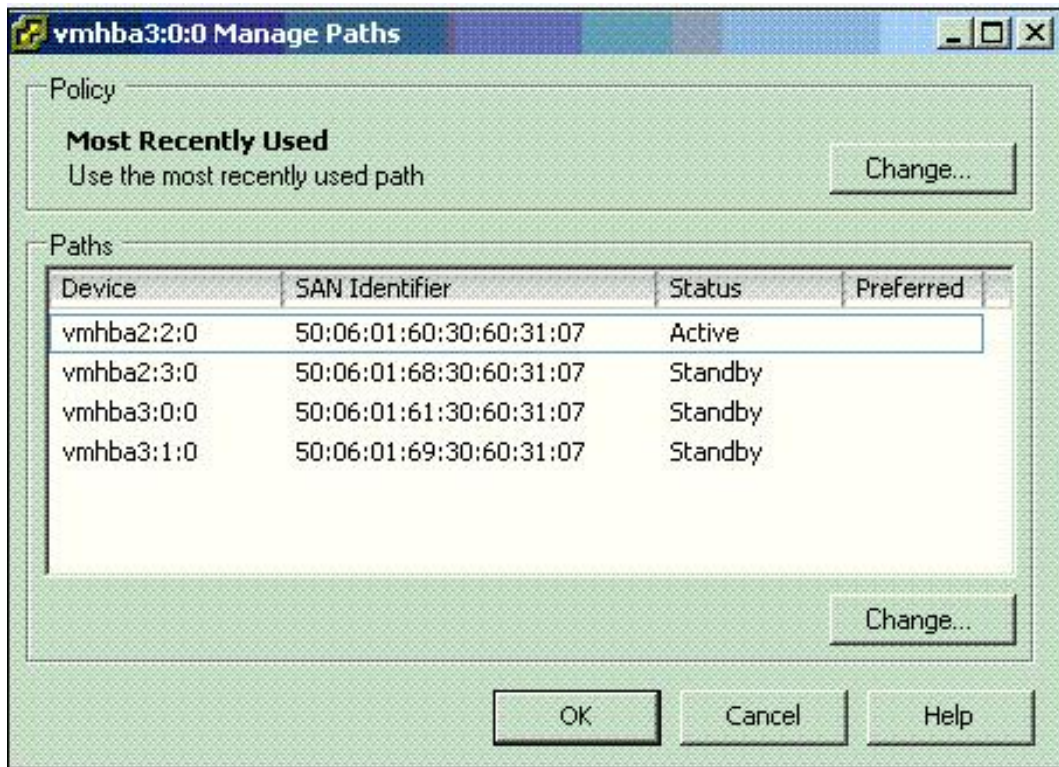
vmhba3:0:0 Manage Paths

Policy

**Most Recently Used**
Use the most recently used path

Change...

Paths

| Device | SAN Identifier | Status | Preferred |
|---|---|---|---|
| vmhba2:2:0 | 50:06:01:60:30:60:31:07 | Active | |
| vmhba2:3:0 | 50:06:01:68:30:60:31:07 | Standby | |
| vmhba3:0:0 | 50:06:01:61:30:60:31:07 | Standby | |
| vmhba3:1:0 | 50:06:01:69:30:60:31:07 | Standby | |

Change...

OK Cancel Help